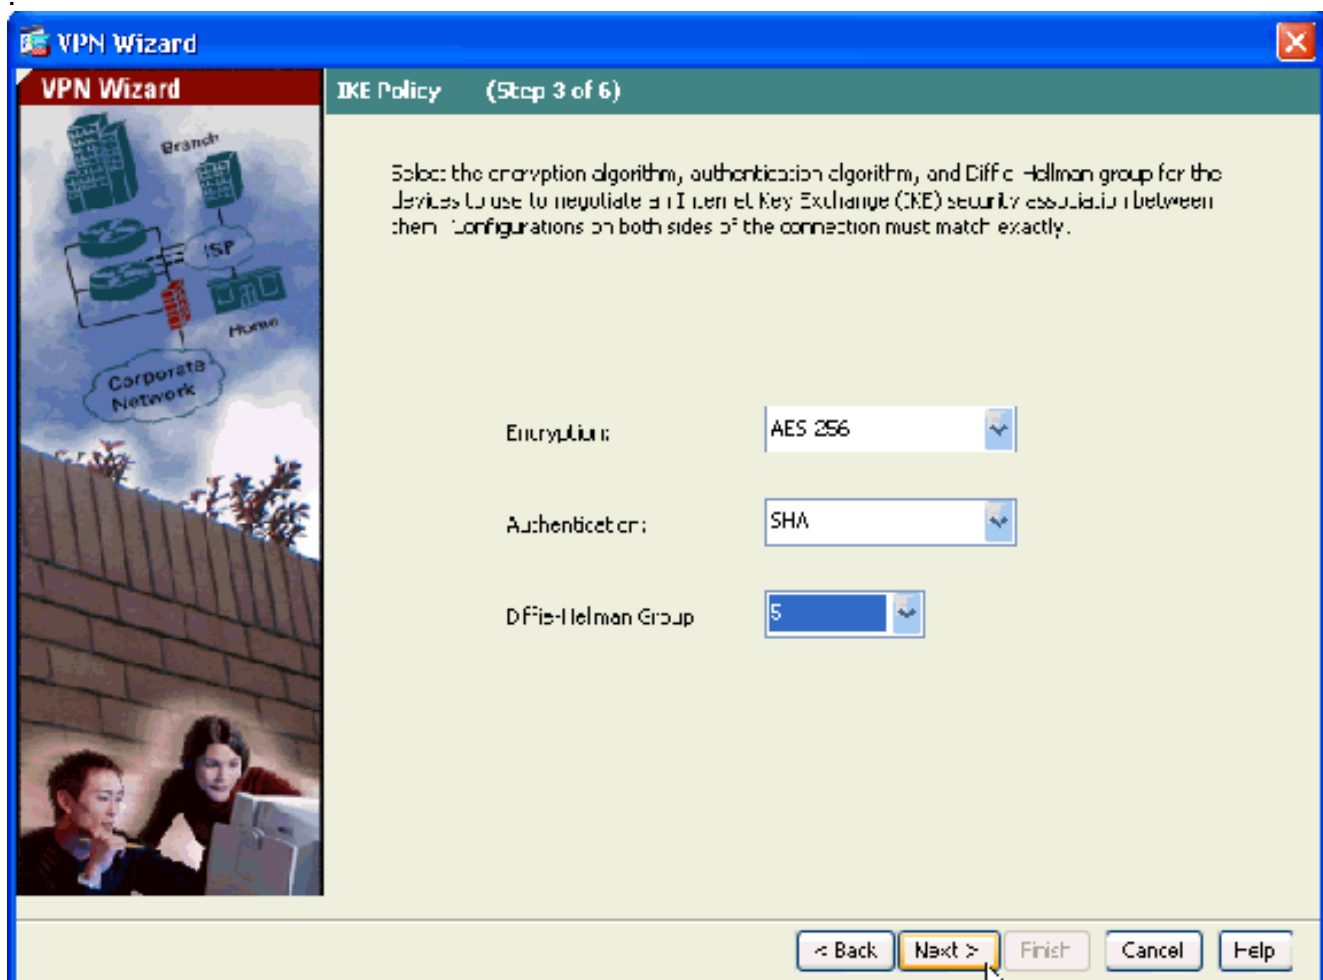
VPN Wizard

VPN Wizard

IKE Policy (Step 3 of 6)

Branch

ISP

Home

Corporate Network

Select the encryption algorithm, authentication algorithm, and Diffie-Hellman group for the devices to use to negotiate an Internet Key Exchange (IKE) security association between them. Configurations on both sides of the connection must match exactly.

Encryption: AES 256

Authentication: SHA

Diffie-Hellman Group 5

< Back Next > Finish Cancel Help